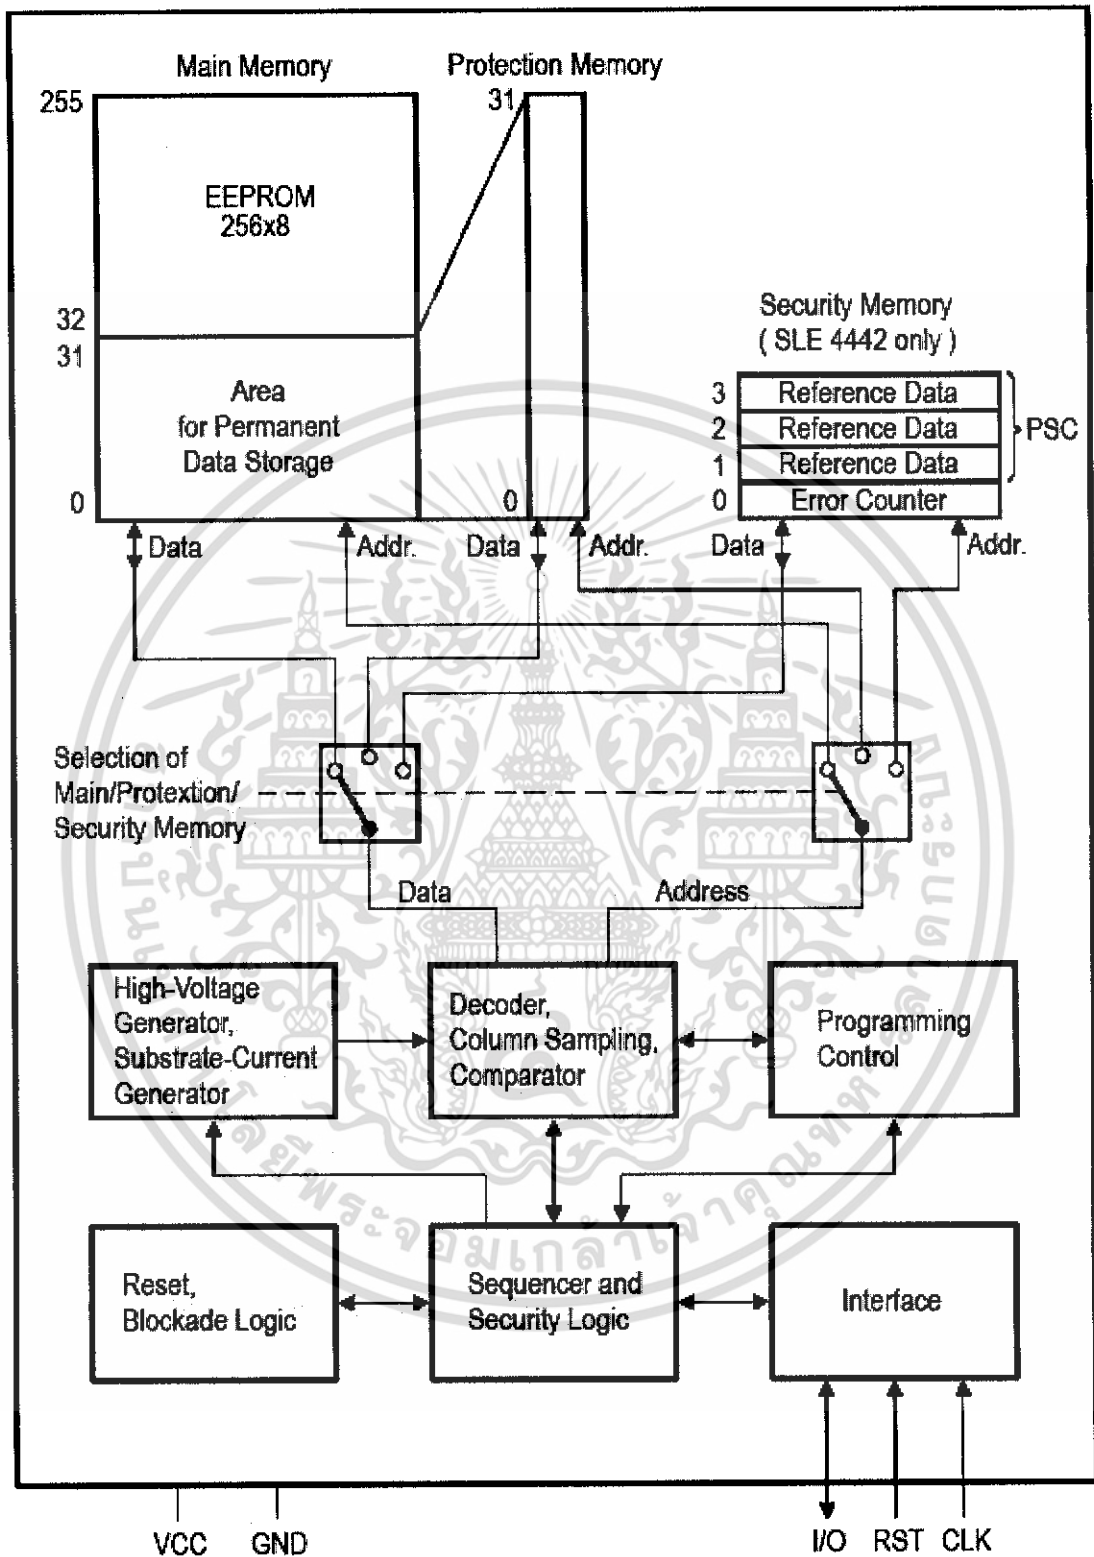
Main Memory

Protection Memory

255

31

EEPROM 256x8

32

31

Area for Permanent Data Storage

0

0

Security Memory ( SLE 4442 only )

3 Reference Data

2 Reference Data

1 Reference Data

0 Error Counter

PSC

Data

Addr.

Data

Addr.

Data

Addr.

Selection of Main/Protextion/ Security Memory

Data

Address

High-Voltage Generator, Substrate-Current Generator

Decoder, Column Sampling, Comparator

Programming Control

Reset, Blockade Logic

Sequencer and Security Logic

Interface

VCC

GND

I/O

RST

CLK